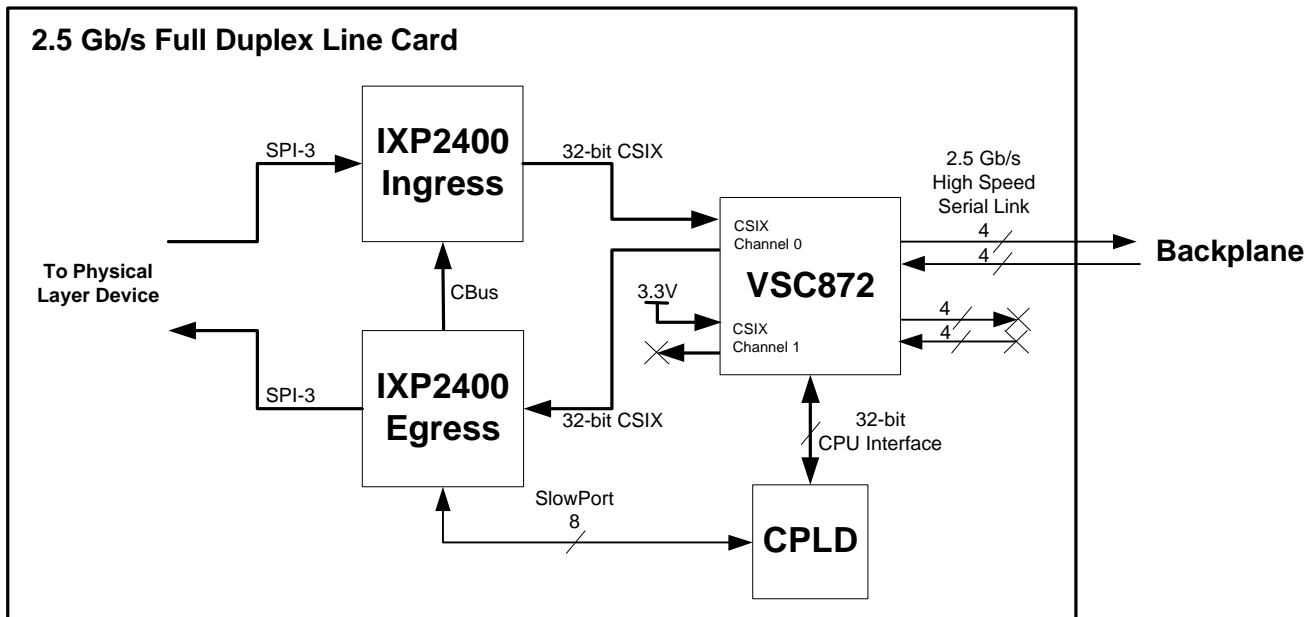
2.5 Gb/s Full Duplex Line Card

SPI-3

IXP2400
Ingress

32-bit CSIX

2.5 Gb/s
High Speed
Serial Link

CSIX
Channel 0

4

4

Backplane

To Physical
Layer Device

CBus

3.3V

VSC872

4

4

CSIX
Channel 1

SPI-3

IXP2400
Egress

32-bit CSIX

32-bit
CPU Interface

SlowPort
8

CPLD